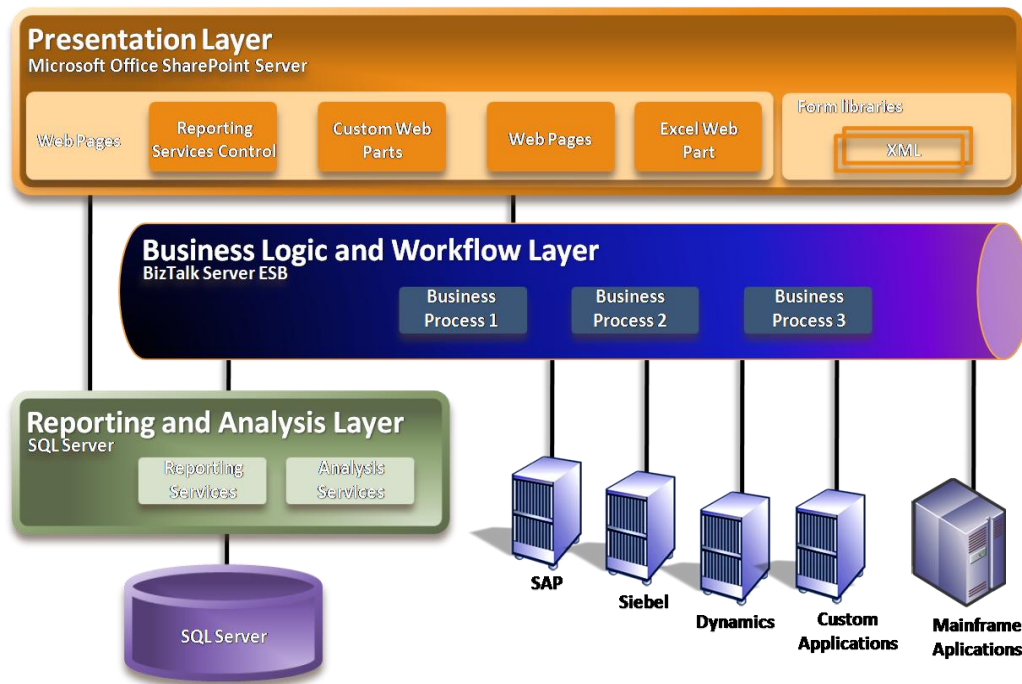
Presentation Layer
Microsoft Office SharePoint Server

Web Pages

Reporting Services Control

Custom Web Parts

Web Pages

Excel Web Part

Form libraries

XML

Business Logic and Workflow Layer
BizTalk Server ESB

Business Process 1

Business Process 2

Business Process 3

Reporting and Analysis Layer
SQL Server

Reporting Services

Analysis Services

SQL Server

SAP

Siebel

Dynamics

Custom Applications

Mainframe Aplications